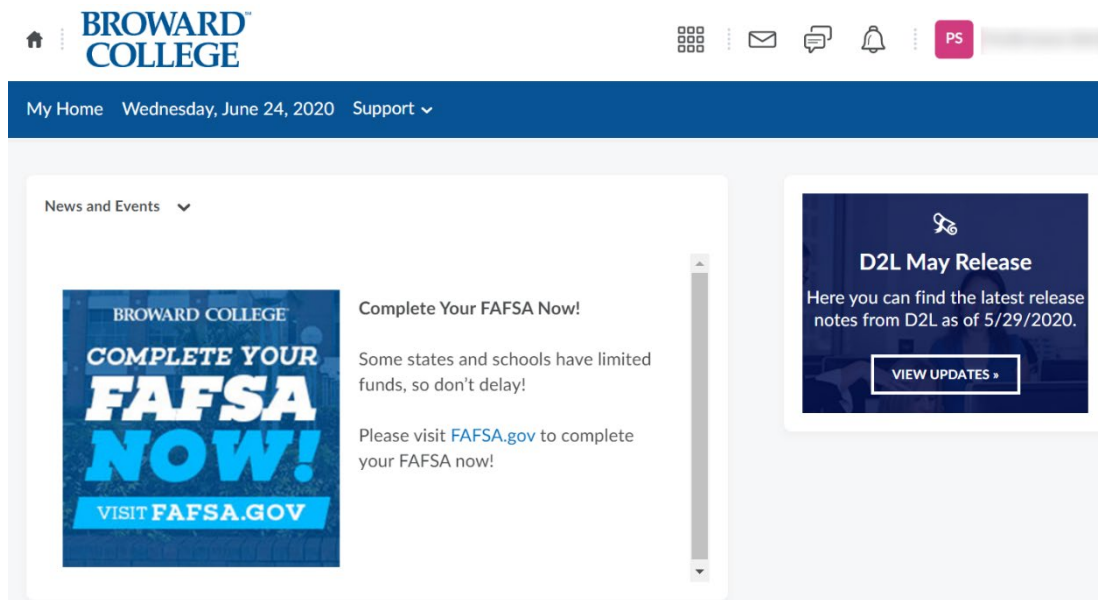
BROWARD COLLEGE

PS

My Home Wednesday, June 24, 2020 Support

News and Events

BROWARD COLLEGE
COMPLETE YOUR FAFSA NOW!
VISIT FAFSA.GOV

Complete Your FAFSA Now!

Some states and schools have limited funds, so don't delay!

Please visit FAFSA.gov to complete your FAFSA now!

D2L May Release

Here you can find the latest release notes from D2L as of 5/29/2020.

VIEW UPDATES »